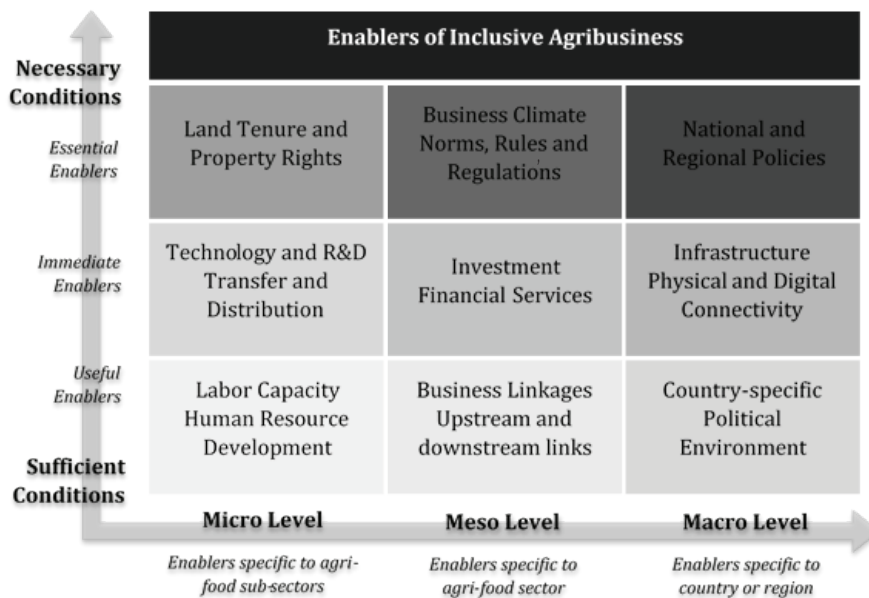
Enablers of Inclusive Agribusiness

Necessary Conditions

| | | | |
|---|---|---|---|
| Essential Enablers | Land Tenure and Property Rights | Business Climate Norms, Rules and Regulations | National and Regional Policies |
| Immediate Enablers | Technology and R&D Transfer and Distribution | Investment Financial Services | Infrastructure Physical and Digital Connectivity |
| Useful Enablers | Labor Capacity Human Resource Development | Business Linkages Upstream and downstream links | Country-specific Political Environment |

Sufficient Conditions

Micro Level
Enablers specific to agri-food sub-sectors

Meso Level
Enablers specific to agri-food sector

Macro Level
Enablers specific to country or region